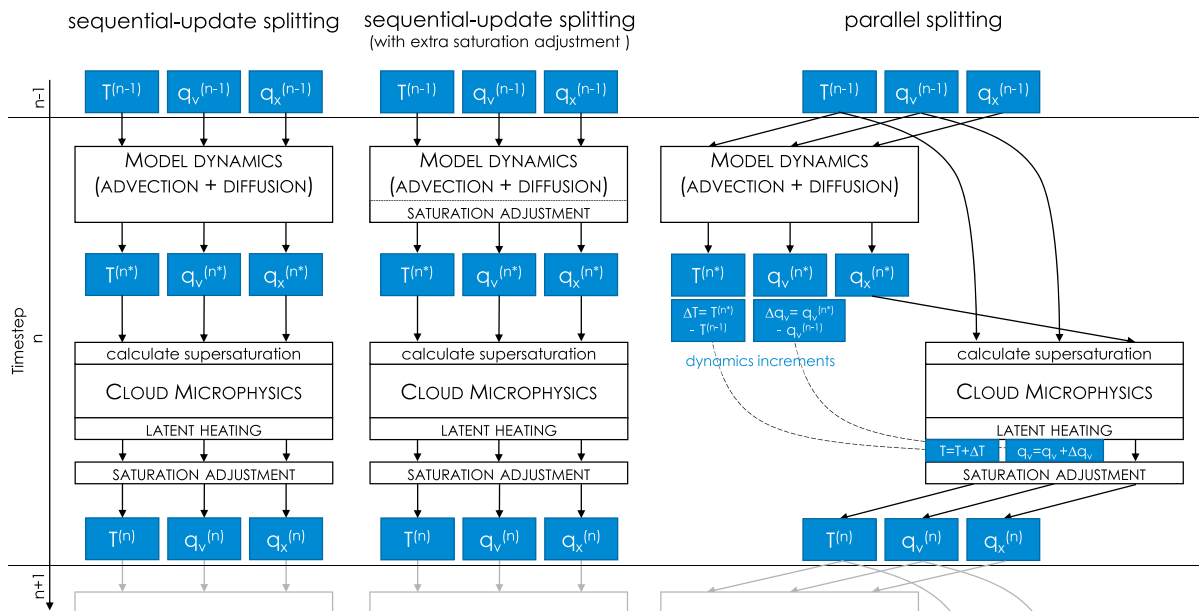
sequential-update splitting

sequential-update splitting
(with extra saturation adjustment )

parallel splitting

n-1

$T^{(n-1)}$ $q_v{}^{(n-1)}$ $q_x{}^{(n-1)}$

$T^{(n-1)}$ $q_v{}^{(n-1)}$ $q_x{}^{(n-1)}$

$T^{(n-1)}$ $q_v{}^{(n-1)}$ $q_x{}^{(n-1)}$

MODEL DYNAMICS (ADVECTION + DIFFUSION)

MODEL DYNAMICS (ADVECTION + DIFFUSION)
SATURATION ADJUSTMENT

MODEL DYNAMICS (ADVECTION + DIFFUSION)

$T^{(n*)}$ $q_v{}^{(n*)}$ $q_x{}^{(n*)}$

$T^{(n*)}$ $q_v{}^{(n*)}$ $q_x{}^{(n*)}$

$T^{(n*)}$ $q_v{}^{(n*)}$ $q_x{}^{(n*)}$

$\Delta T = T^{(n*)} - T^{(n-1)}$

$\Delta q_v = q_v{}^{(n*)} - q_v{}^{(n-1)}$

dynamics increments

Timestep
n

calculate supersaturation
CLOUD MICROPHYSICS
LATENT HEATING
SATURATION ADJUSTMENT

calculate supersaturation
CLOUD MICROPHYSICS
LATENT HEATING
SATURATION ADJUSTMENT

calculate supersaturation
CLOUD MICROPHYSICS
LATENT HEATING
$T=T+\Delta T$ $q_v=q_v+\Delta q_v$
SATURATION ADJUSTMENT

$T^{(n)}$ $q_v{}^{(n)}$ $q_x{}^{(n)}$

$T^{(n)}$ $q_v{}^{(n)}$ $q_x{}^{(n)}$

$T^{(n)}$ $q_v{}^{(n)}$ $q_x{}^{(n)}$

n+1